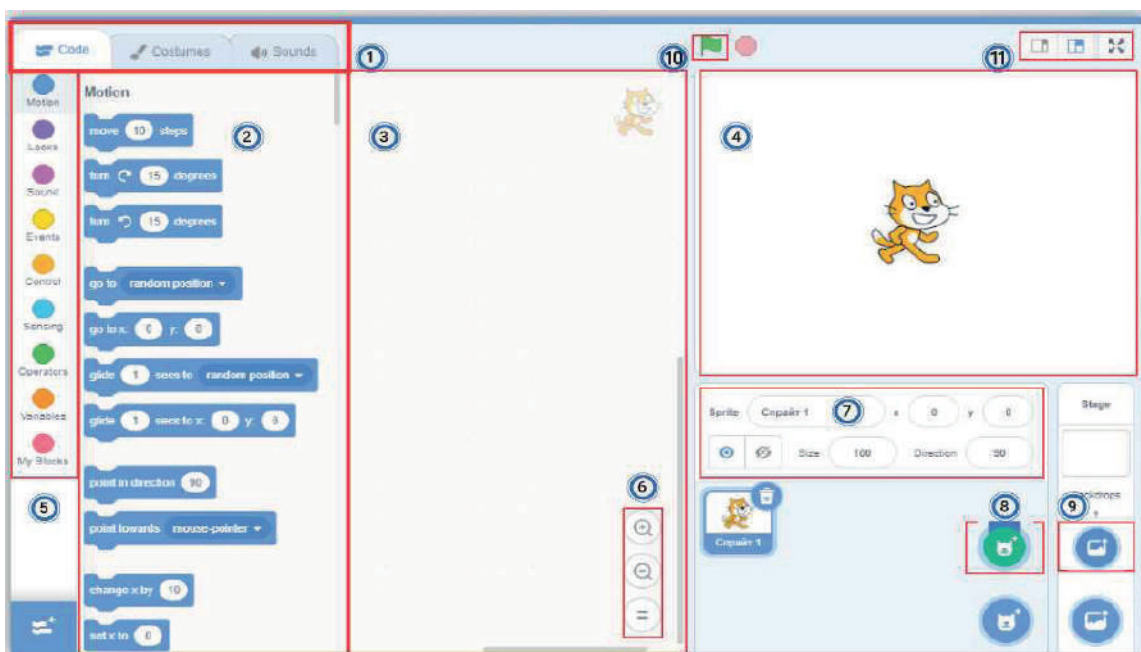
Code Costumes Sounds

1

10

11

Motion
Looks
Sound
Events
Control
Sensing
Operators
Variables
My Blocks

Motion

move 10 steps

2

3

4

turn 15 degrees

turn 15 degrees

go to random position

go to x: 0 y: 0

glide 1 secs to random position

glide 1 secs to x: 0 y: 0

point in direction 90

point towards mouse-pointer

change x by 10

set x to 0

5

6

7

Sprite Спрайт1 x 0 y 0

Size 100 Direction 90

Stage

Backdrops 1

8

9

Спрайт1